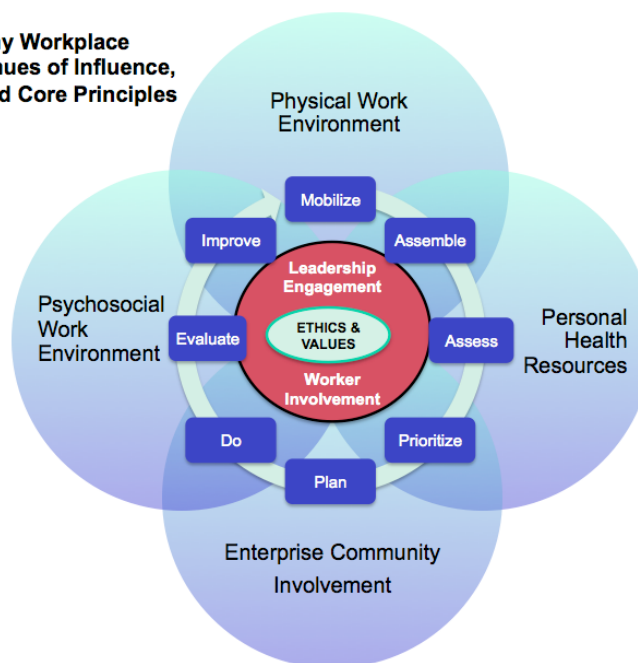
y Workplace
nues of Influence,
d Core Principles

Physical Work Environment

Psychosocial Work Environment

Personal Health Resources

Enterprise Community Involvement

Mobilize

Assemble

Assess

Prioritize

Plan

Do

Evaluate

Improve

Leadership Engagement

ETHICS & VALUES

Worker Involvement